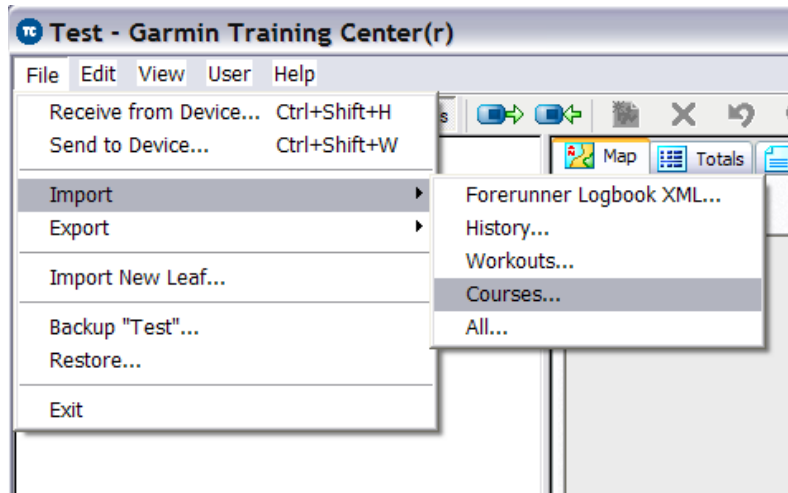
Test - Garmin Training Center(r)

File Edit View User Help

Receive from Device... Ctrl+Shift+H
Send to Device... Ctrl+Shift+W

Import
Export

Import New Leaf...

Backup "Test"...
Restore...

Exit

Forerunner Logbook XML...
History...
Workouts...
Courses...
All...

Map
Totals